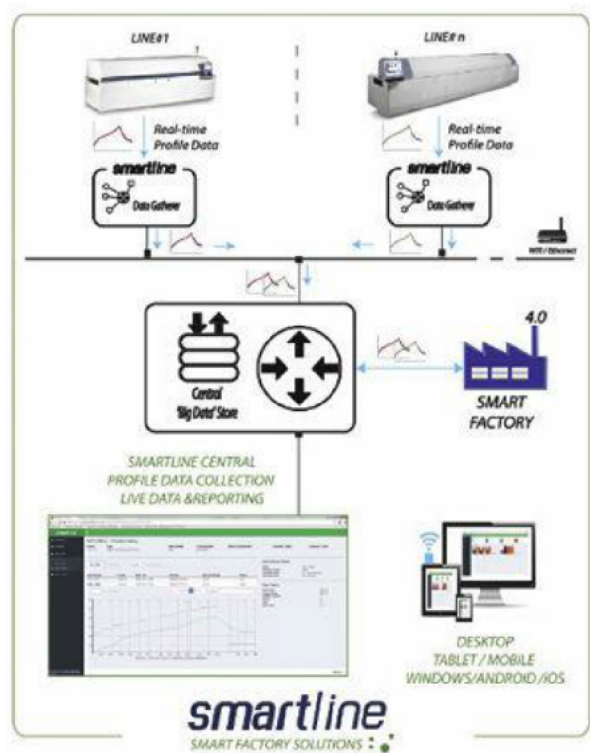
LINE#1

LINE# n

Real-time Profile Data

Real-time Profile Data

smartline

Data Gatherer

smartline

Data Gatherer

WiFi / Ethernet

Central 'Big Data' Store

4.0

SMART FACTORY

SMARTLINE CENTRAL
PROFILE DATA COLLECTION
LIVE DATA &REPORTING

DESKTOP
TABLET / MOBILE
WINDOWS/ANDROID /iOS

smartline
SMART FACTORY SOLUTIONS